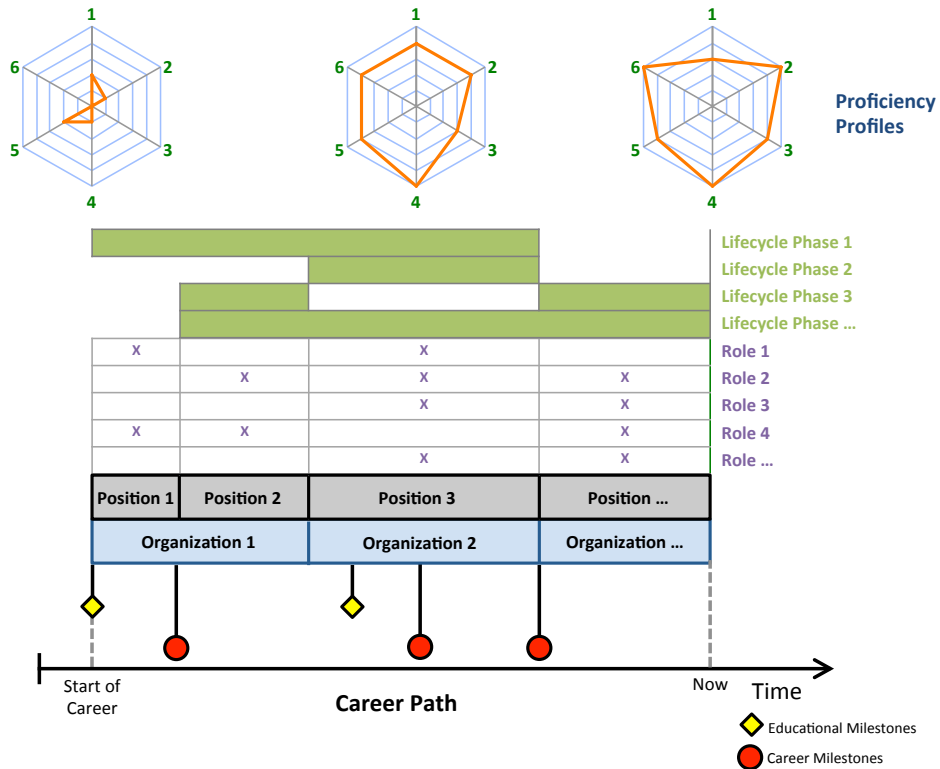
1
2
3
4
5
6

1
2
3
4
5
6

1
2
3
4
5
6

Proficiency Profiles

Lifecycle Phase 1
Lifecycle Phase 2
Lifecycle Phase 3
Lifecycle Phase …

| | | | | |
|---|---|---|---|---|
| x | | x | | Role 1 |
| | x | x | x | Role 2 |
| | | x | x | Role 3 |
| x | x | | x | Role 4 |
| | | x | x | Role … |

Position 1 | Position 2 | Position 3 | Position …

Organization 1 | Organization 2 | Organization …

Start of Career

Now

Time

Career Path

Educational Milestones

Career Milestones